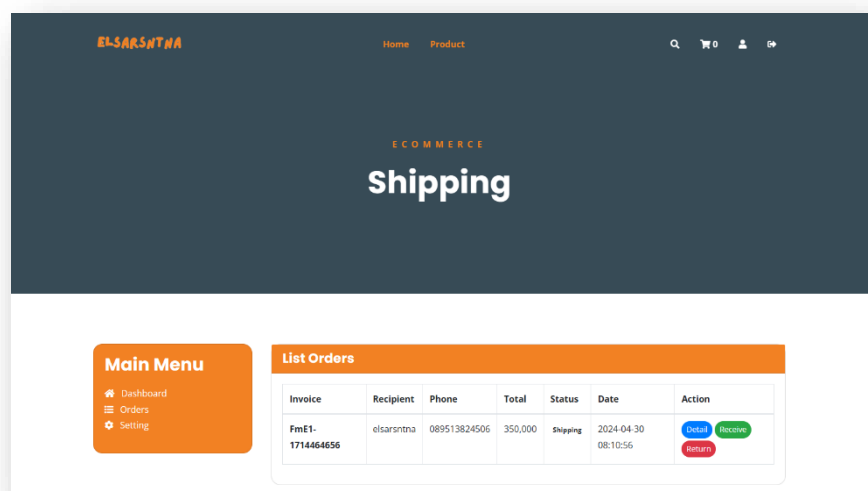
ELSARSNTNA

Home Product

0

ECOMMERCE

Shipping

Main Menu

Dashboard
Orders
Setting

List Orders

| Invoice | Recipient | Phone | Total | Status | Date | Action |
|---|---|---|---|---|---|---|
| FmE1-1714464656 | elsarsntna | 089513824506 | 350,000 | Shipping | 2024-04-30 08:10:56 | Detail Receive Return |